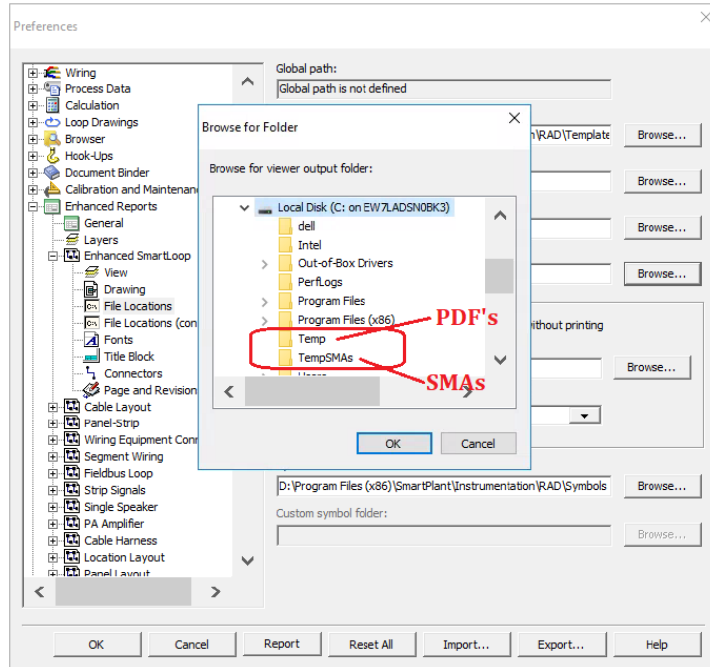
Preferences

Wiring
Process Data
Calculation
Loop Drawings
Browser
Hook-Ups
Document Binder
Calibration and Maintenan
Enhanced Reports
General
Layers
Enhanced SmartLoop
View
Drawing
File Locations
File Locations (con
Fonts
Title Block
Connectors
Page and Revision
Cable Layout
Panel-Strip
Wiring Equipment Conn
Segment Wiring
Fieldbus Loop
Strip Signals
Single Speaker
PA Amplifier
Cable Harness
Location Layout
Panel Layout

Global path:
Global path is not defined

n\RAD\Template
Browse...
Browse...
Browse...
Browse...
ithout printing
Browse...
D:\Program Files (x86)\SmartPlant\Instrumentation\RAD\Symbols
Browse...
Custom symbol folder:
Browse...

Browse for Folder
Browse for viewer output folder:
Local Disk (C: on EW7LADSN0BK3)
dell
Intel
Out-of-Box Drivers
PerfLogs
Program Files
Program Files (x86)
Temp
TempSMAs
Users
PDF's
SMAs
OK
Cancel

OK
Cancel
Report
Reset All
Import...
Export...
Help